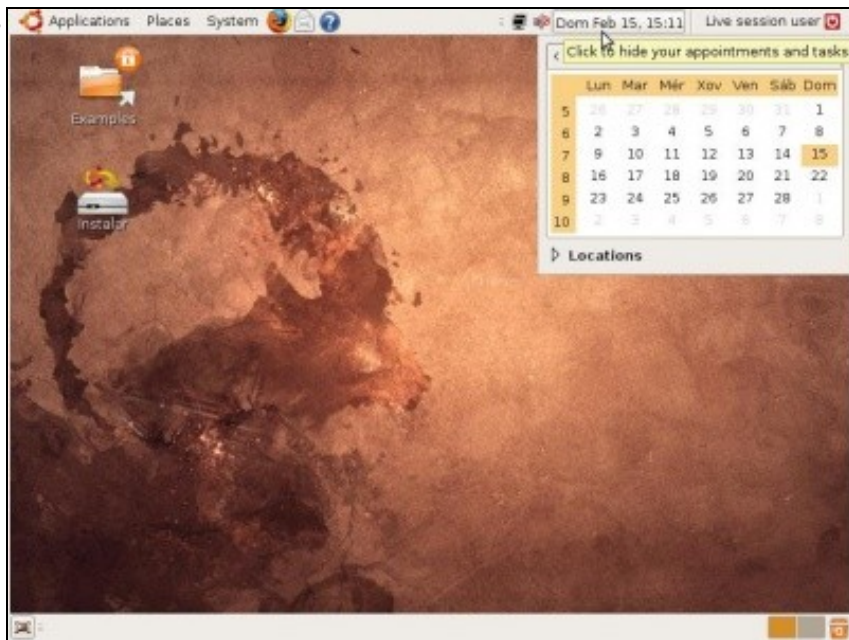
Applications Places System

Dom Feb 15, 15:11

Live session user

Click to hide your appointments and tasks

| | Lun | Mar | Mér | Xov | Ven | Sáb | Dom |
|---|---|---|---|---|---|---|---|
| 5 | 26 | 27 | 28 | 29 | 30 | 31 | 1 |
| 6 | 2 | 3 | 4 | 5 | 6 | 7 | 8 |
| 7 | 9 | 10 | 11 | 12 | 13 | 14 | 15 |
| 8 | 16 | 17 | 18 | 19 | 20 | 21 | 22 |
| 9 | 23 | 24 | 25 | 26 | 27 | 28 | 1 |
| 10 | 2 | 3 | 4 | 5 | 6 | 7 | 8 |

Locations

Examples

Instalar